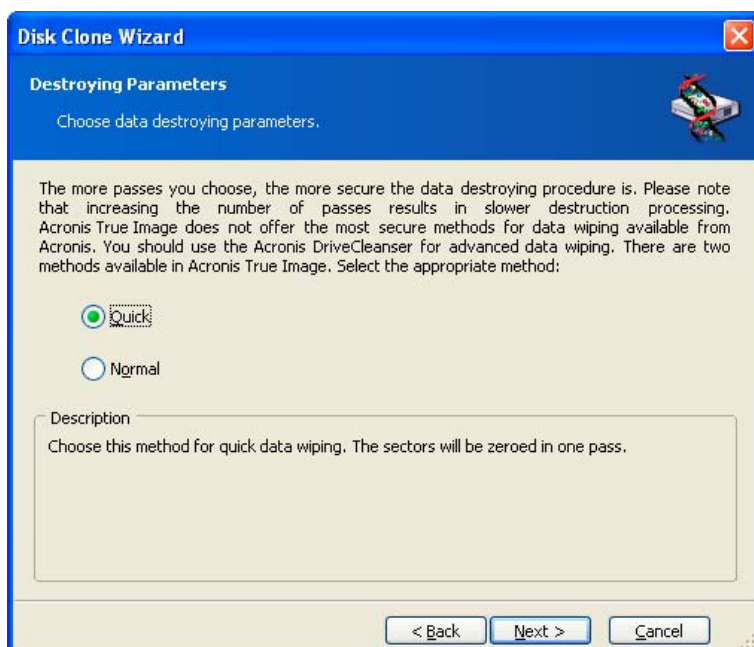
Disk Clone Wizard

Destroying Parameters

Choose data destroying parameters.

The more passes you choose, the more secure the data destroying procedure is. Please note that increasing the number of passes results in slower destruction processing. Acronis True Image does not offer the most secure methods for data wiping available from Acronis. You should use the Acronis DriveCleanser for advanced data wiping. There are two methods available in Acronis True Image. Select the appropriate method:

Quick

Normal

Description

Choose this method for quick data wiping. The sectors will be zeroed in one pass.

< Back

Next >

Cancel